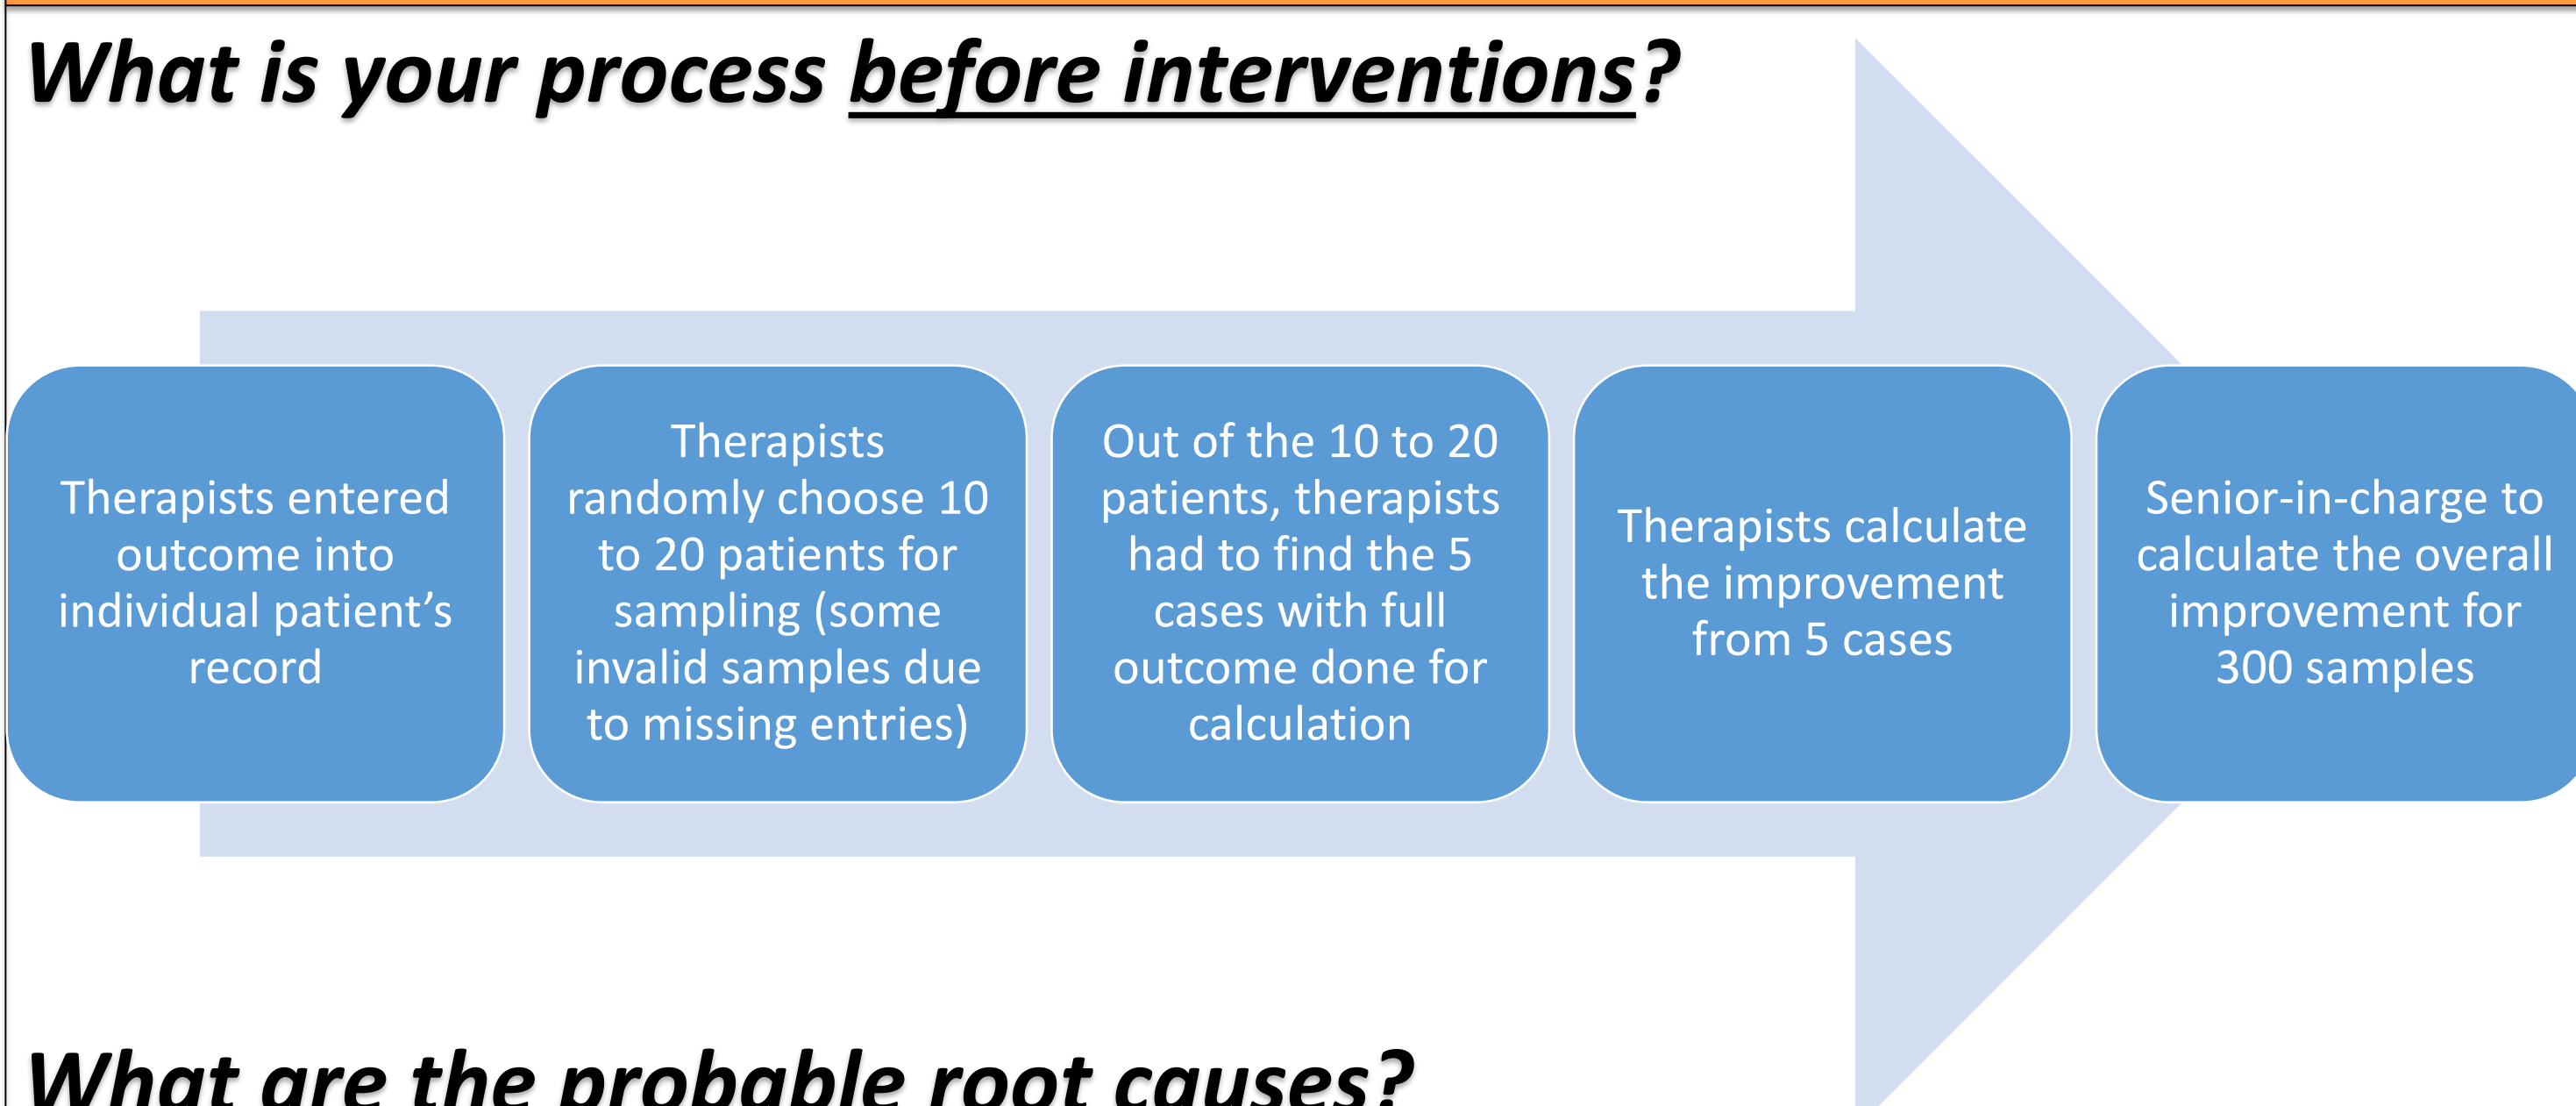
What is your process before interventions?

Therapists entered outcome into individual patient's record

Therapists randomly choose 10 to 20 patients for sampling (some invalid samples due to missing entries)

Out of the 10 to 20 patients, therapists had to find the 5 cases with full outcome done for calculation

Therapists calculate the improvement from 5 cases

Senior-in-charge to calculate the overall improvement for 300 samples

What are the probable root causes?